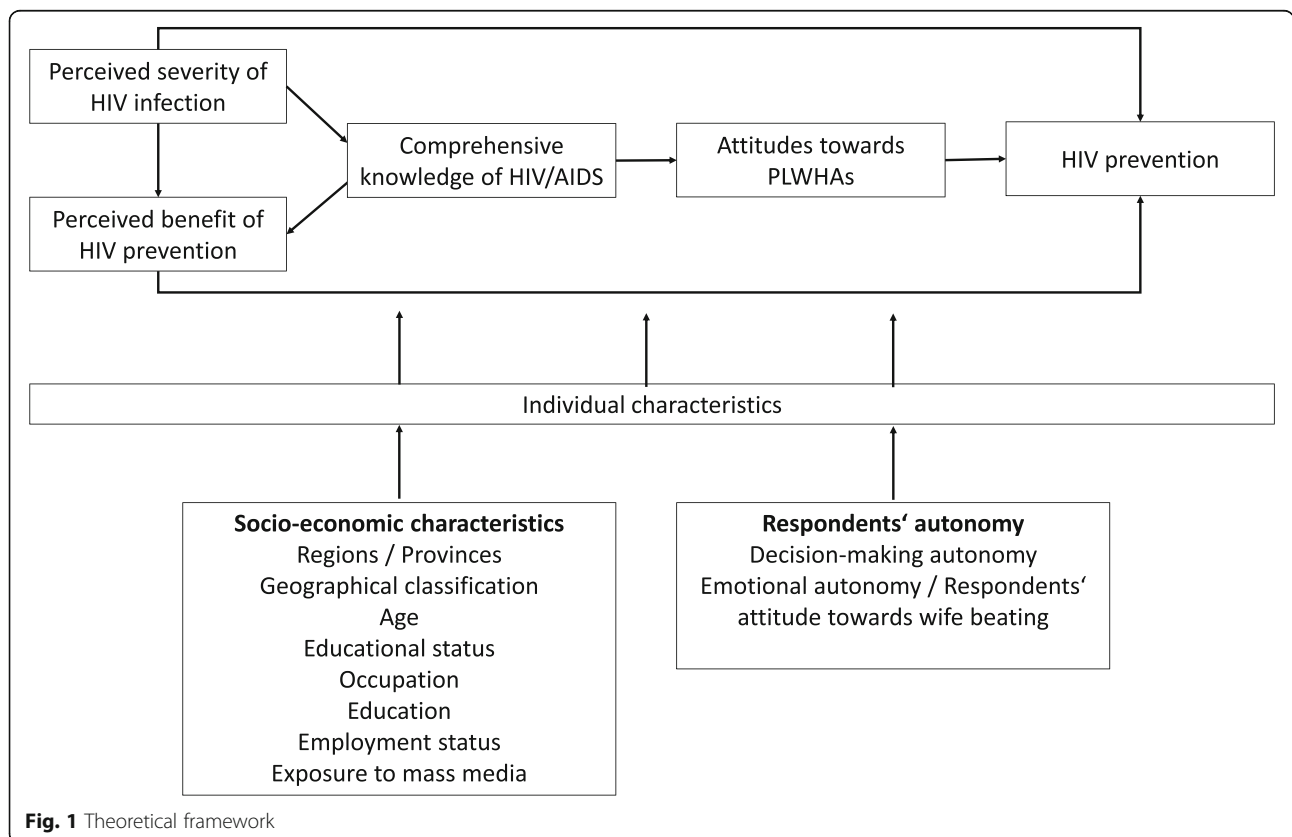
Perceived severity of HIV infection

Perceived benefit of HIV prevention

Comprehensive knowledge of HIV/AIDS

Attitudes towards PLWHAs

HIV prevention

Individual characteristics

**Socio-economic characteristics**
Regions / Provinces
Geographical classification
Age
Educational status
Occupation
Education
Employment status
Exposure to mass media

**Respondents‘ autonomy**
Decision-making autonomy
Emotional autonomy / Respondents‘ attitude towards wife beating

**Fig. 1** Theoretical framework